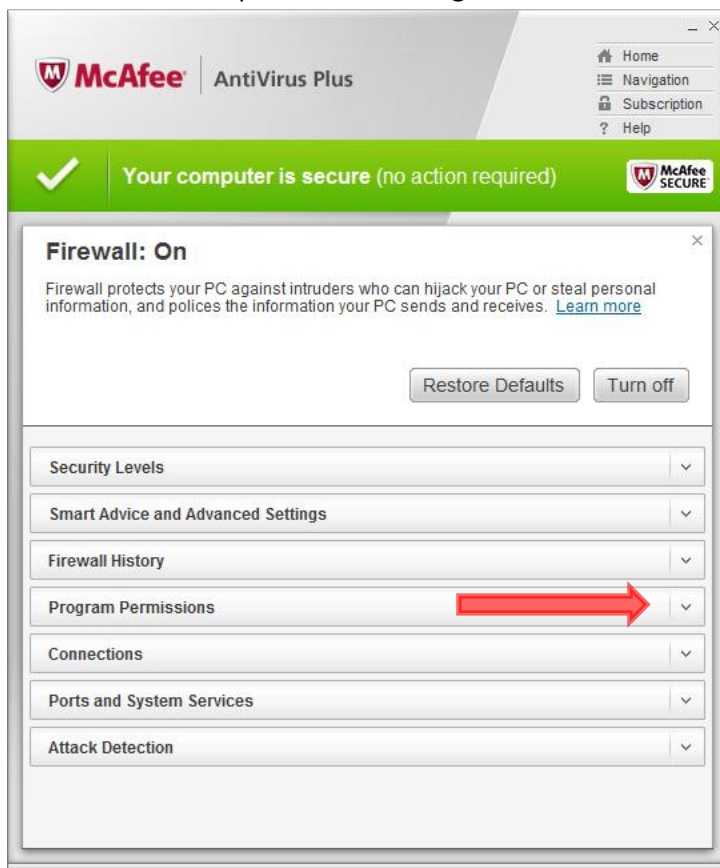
McAfee | AntiVirus Plus

Home
Navigation
Subscription
? Help

Your computer is secure (no action required)

McAfee SECURE

Firewall: On

Firewall protects your PC against intruders who can hijack your PC or steal personal information, and polices the information your PC sends and receives. Learn more

Restore Defaults
Turn off

Security Levels
Smart Advice and Advanced Settings
Firewall History
Program Permissions
Connections
Ports and System Services
Attack Detection